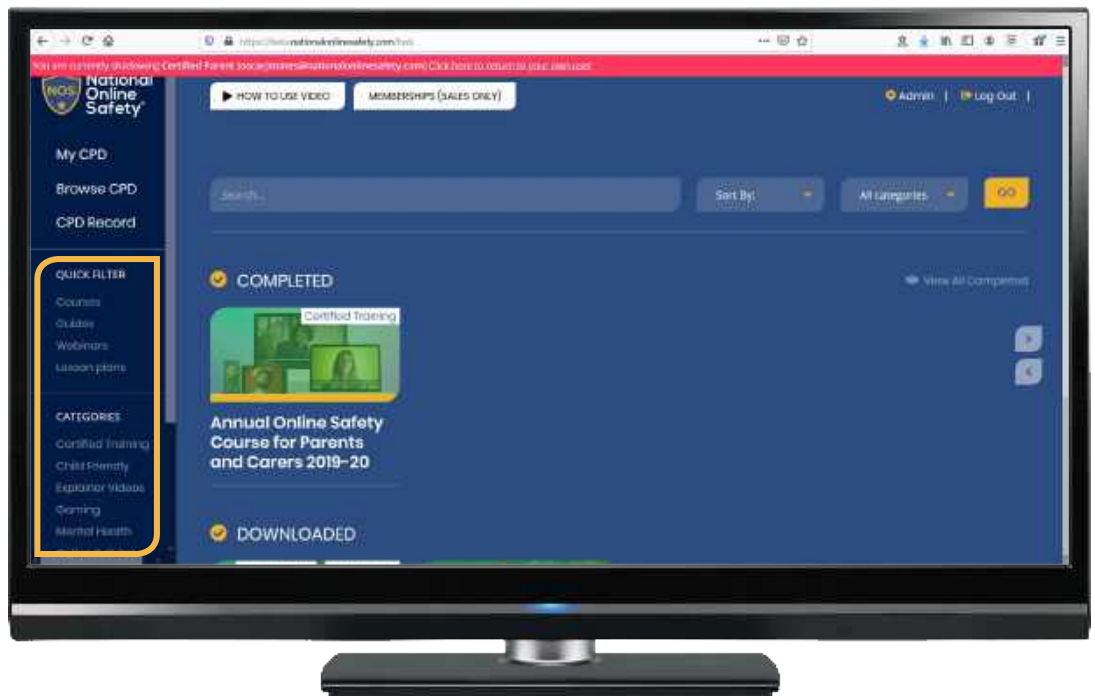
https://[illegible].nationalonlinesafety.com/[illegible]

You are currently shadowing Certified Parent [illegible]@nationalonlinesafety.com) Click here to return to your own user

NOS National Online Safety®

HOW TO USE VIDEO

MEMBERSHIPS (SALES ONLY)

Admin | Log Out |

My CPD

Browse CPD

CPD Record

Search...

Sort By:

All categories

GO

QUICK FILTER

Courses

Guides

Webinars

Lesson plans

COMPLETED

View All Completed

Certified Training

Annual Online Safety Course for Parents and Carers 2019-20

CATEGORIES

Certified Training

Child Friendly

Explainer Videos

Gaming

Mental Health

DOWNLOADED